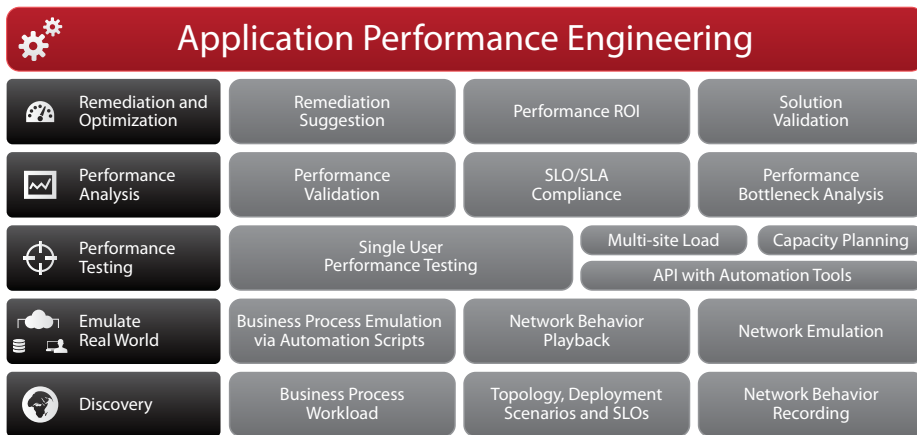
Application Performance Engineering

| | | | |
|---|---|---|---|
| Remediation and Optimization | Remediation Suggestion | Performance ROI | Solution Validation |
| Performance Analysis | Performance Validation | SLO/SLA Compliance | Performance Bottleneck Analysis |
| Performance Testing | Single User Performance Testing | Multi-site Load / Capacity Planning / API with Automation Tools | |
| Emulate Real World | Business Process Emulation via Automation Scripts | Network Behavior Playback | Network Emulation |
| Discovery | Business Process Workload | Topology, Deployment Scenarios and SLOs | Network Behavior Recording |